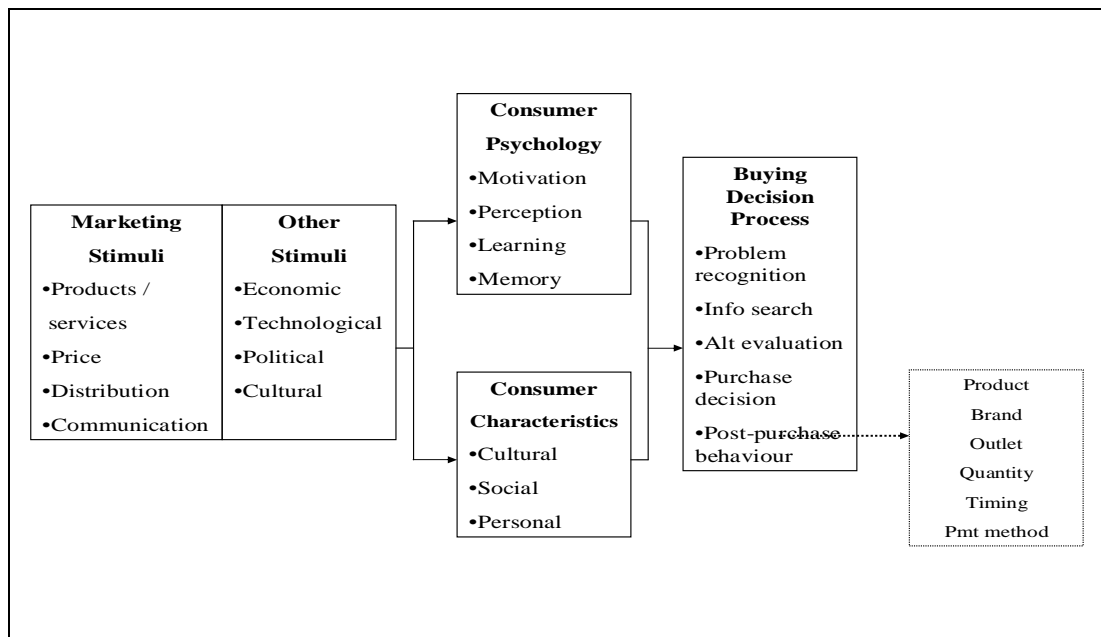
Marketing Stimuli
•Products / services
•Price
•Distribution
•Communication

Other Stimuli
•Economic
•Technological
•Political
•Cultural

Consumer Psychology
•Motivation
•Perception
•Learning
•Memory

Consumer Characteristics
•Cultural
•Social
•Personal

Buying Decision Process
•Problem recognition
•Info search
•Alt evaluation
•Purchase decision
•Post-purchase behaviour

Product
Brand
Outlet
Quantity
Timing
Pmt method